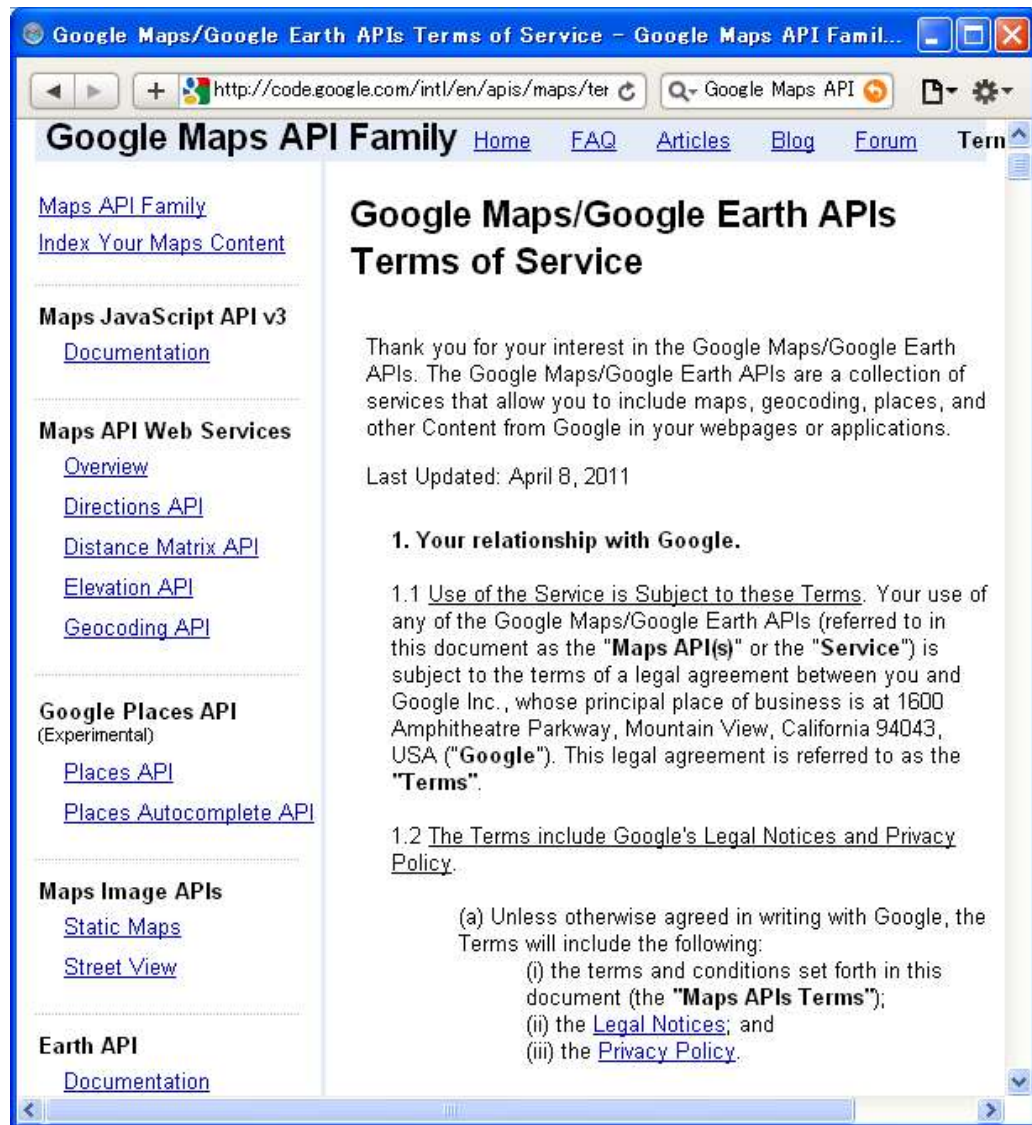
Google Maps/Google Earth APIs Terms of Service - Google Maps API Famil...

http://code.google.com/intl/en/apis/maps/ter

Google Maps API

Google Maps API Family Home FAQ Articles Blog Forum Term

Maps API Family
Index Your Maps Content

Maps JavaScript API v3
Documentation

Maps API Web Services
Overview
Directions API
Distance Matrix API
Elevation API
Geocoding API

Google Places API
(Experimental)
Places API
Places Autocomplete API

Maps Image APIs
Static Maps
Street View

Earth API
Documentation

Google Maps/Google Earth APIs Terms of Service

Thank you for your interest in the Google Maps/Google Earth APIs. The Google Maps/Google Earth APIs are a collection of services that allow you to include maps, geocoding, places, and other Content from Google in your webpages or applications.

Last Updated: April 8, 2011

1. Your relationship with Google.

1.1 Use of the Service is Subject to these Terms. Your use of any of the Google Maps/Google Earth APIs (referred to in this document as the "Maps API(s)" or the "Service") is subject to the terms of a legal agreement between you and Google Inc., whose principal place of business is at 1600 Amphitheatre Parkway, Mountain View, California 94043, USA ("Google"). This legal agreement is referred to as the "Terms".

1.2 The Terms include Google's Legal Notices and Privacy Policy.

(a) Unless otherwise agreed in writing with Google, the Terms will include the following:
(i) the terms and conditions set forth in this document (the "Maps APIs Terms");
(ii) the Legal Notices; and
(iii) the Privacy Policy.